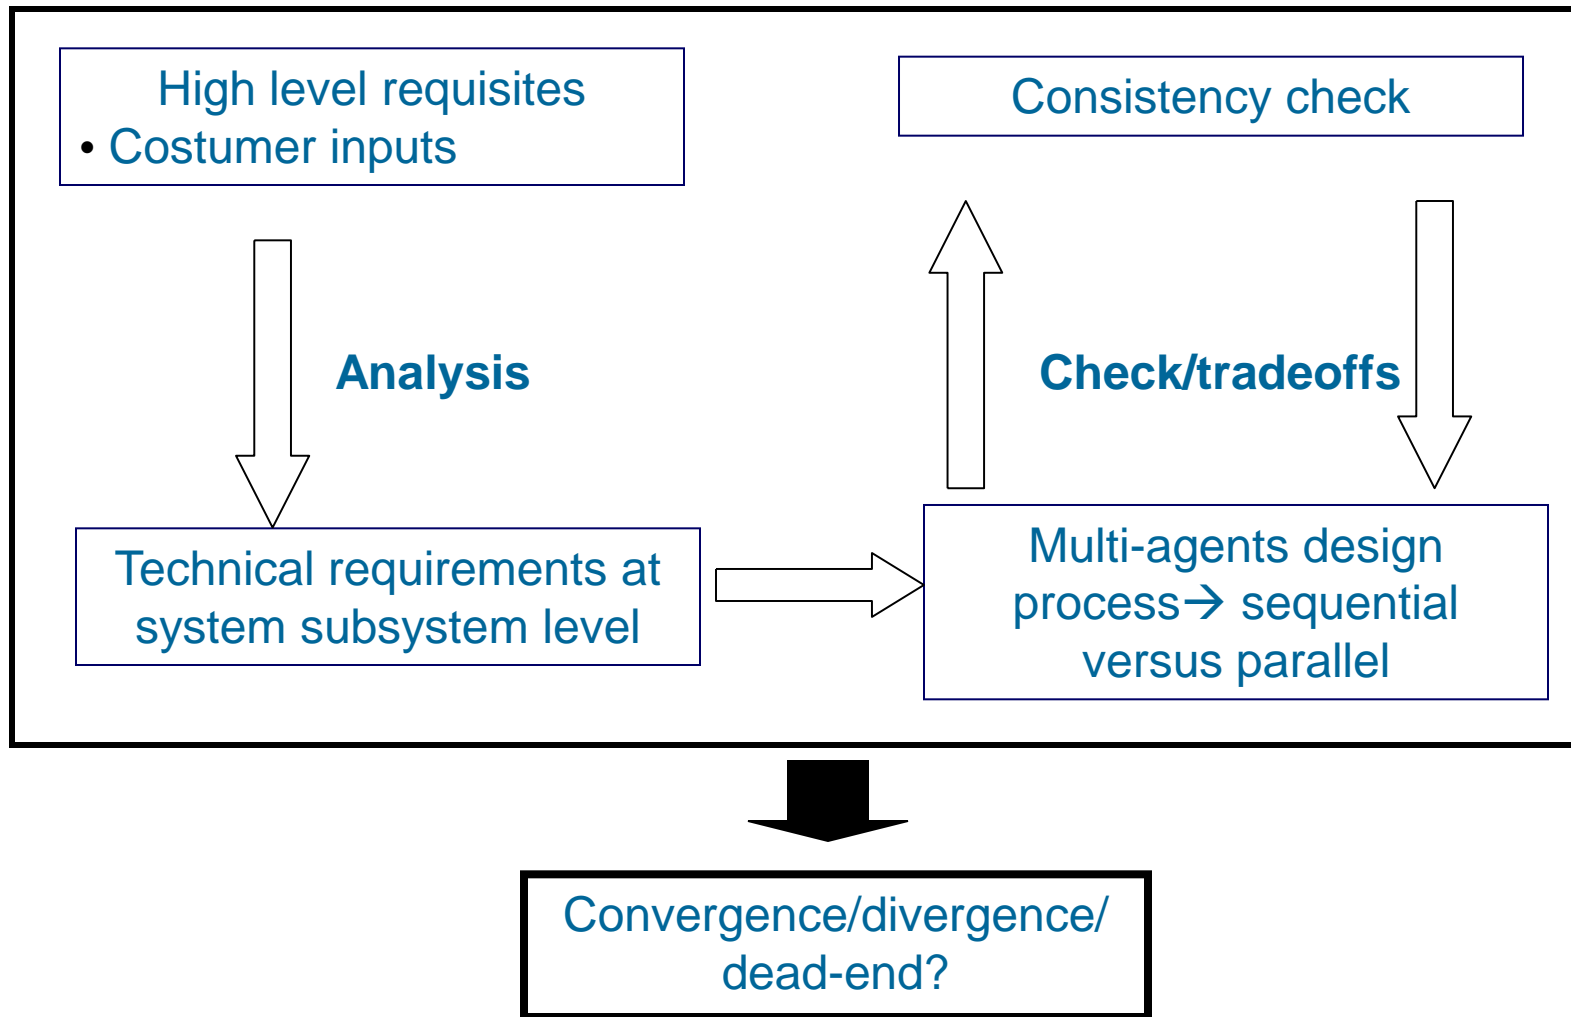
High level requisites
• Costumer inputs

Consistency check

Analysis

Check/tradeoffs

Technical requirements at system subsystem level

Multi-agents design process→ sequential versus parallel

Convergence/divergence/ dead-end?